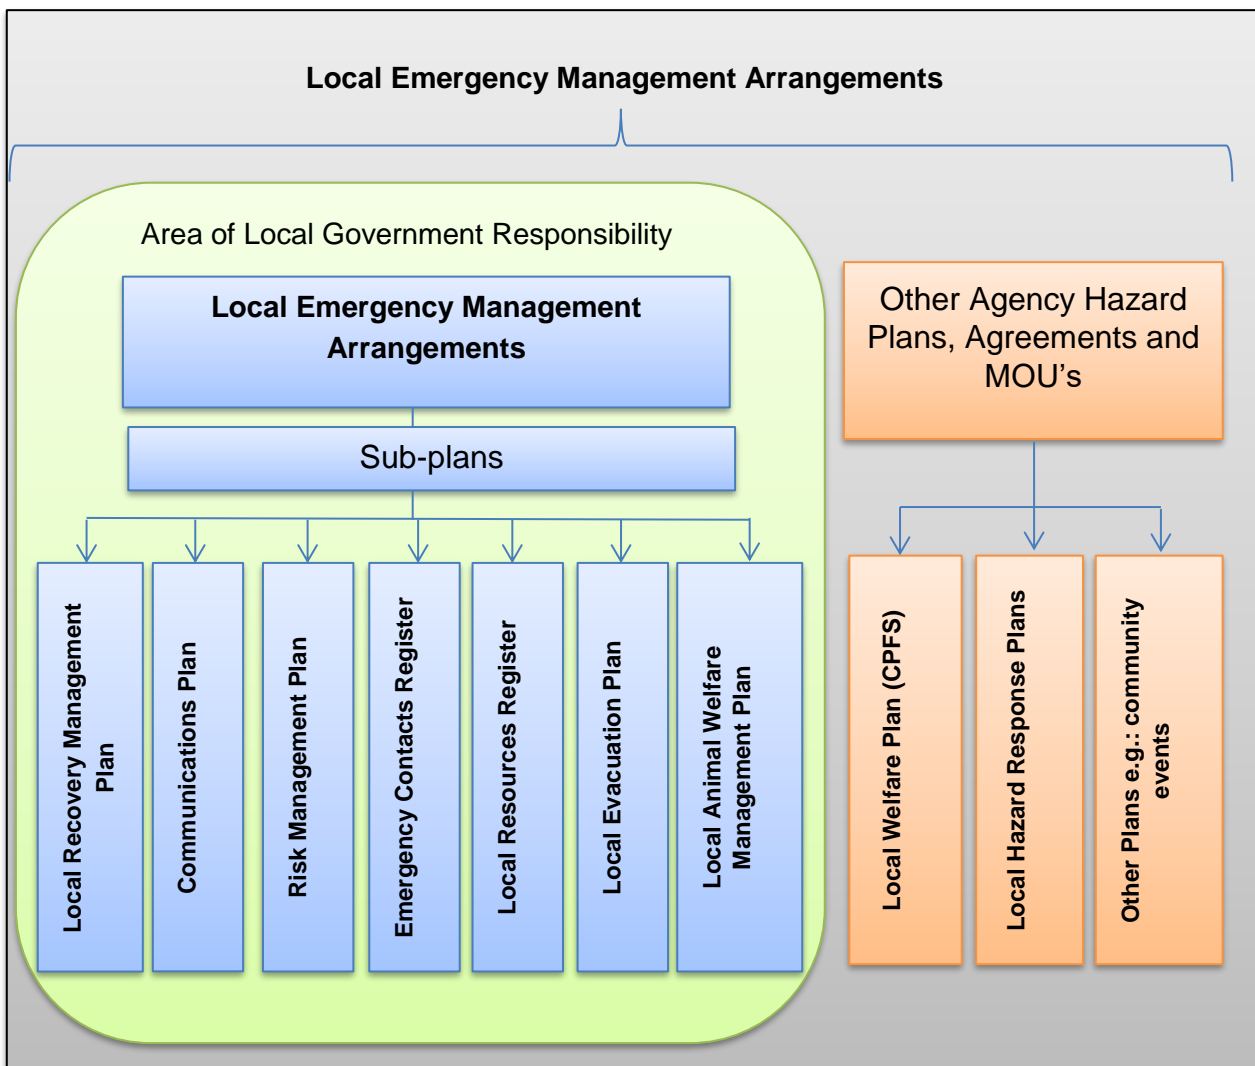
Local Emergency Management Arrangements

Area of Local Government Responsibility

Local Emergency Management Arrangements

Sub-plans

Local Recovery Management Plan

Communications Plan

Risk Management Plan

Emergency Contacts Register

Local Resources Register

Local Evacuation Plan

Local Animal Welfare Management Plan

Other Agency Hazard Plans, Agreements and MOU's

Local Welfare Plan (CPFS)

Local Hazard Response Plans

Other Plans e.g.: community events